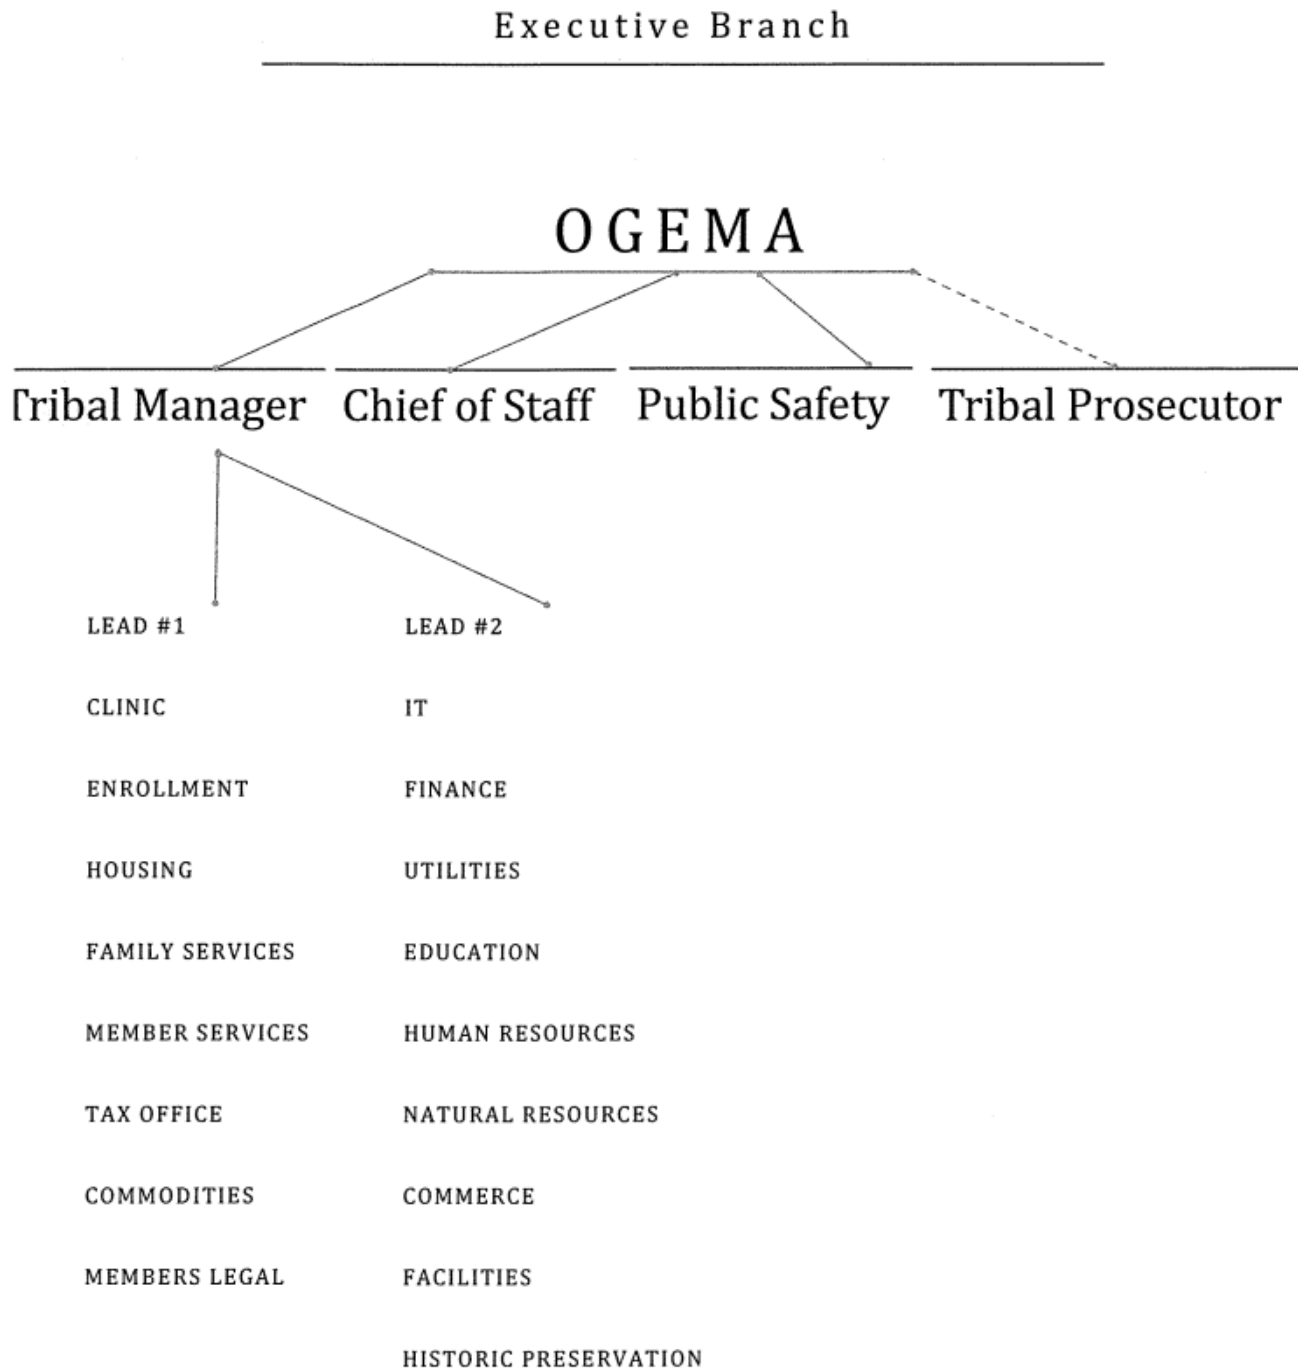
Executive Branch

OGEMA

Tribal Manager

Chief of Staff

Public Safety

Tribal Prosecutor

LEAD #1

CLINIC

ENROLLMENT

HOUSING

FAMILY SERVICES

MEMBER SERVICES

TAX OFFICE

COMMODITIES

MEMBERS LEGAL

LEAD #2

IT

FINANCE

UTILITIES

EDUCATION

HUMAN RESOURCES

NATURAL RESOURCES

COMMERCE

FACILITIES

HISTORIC PRESERVATION